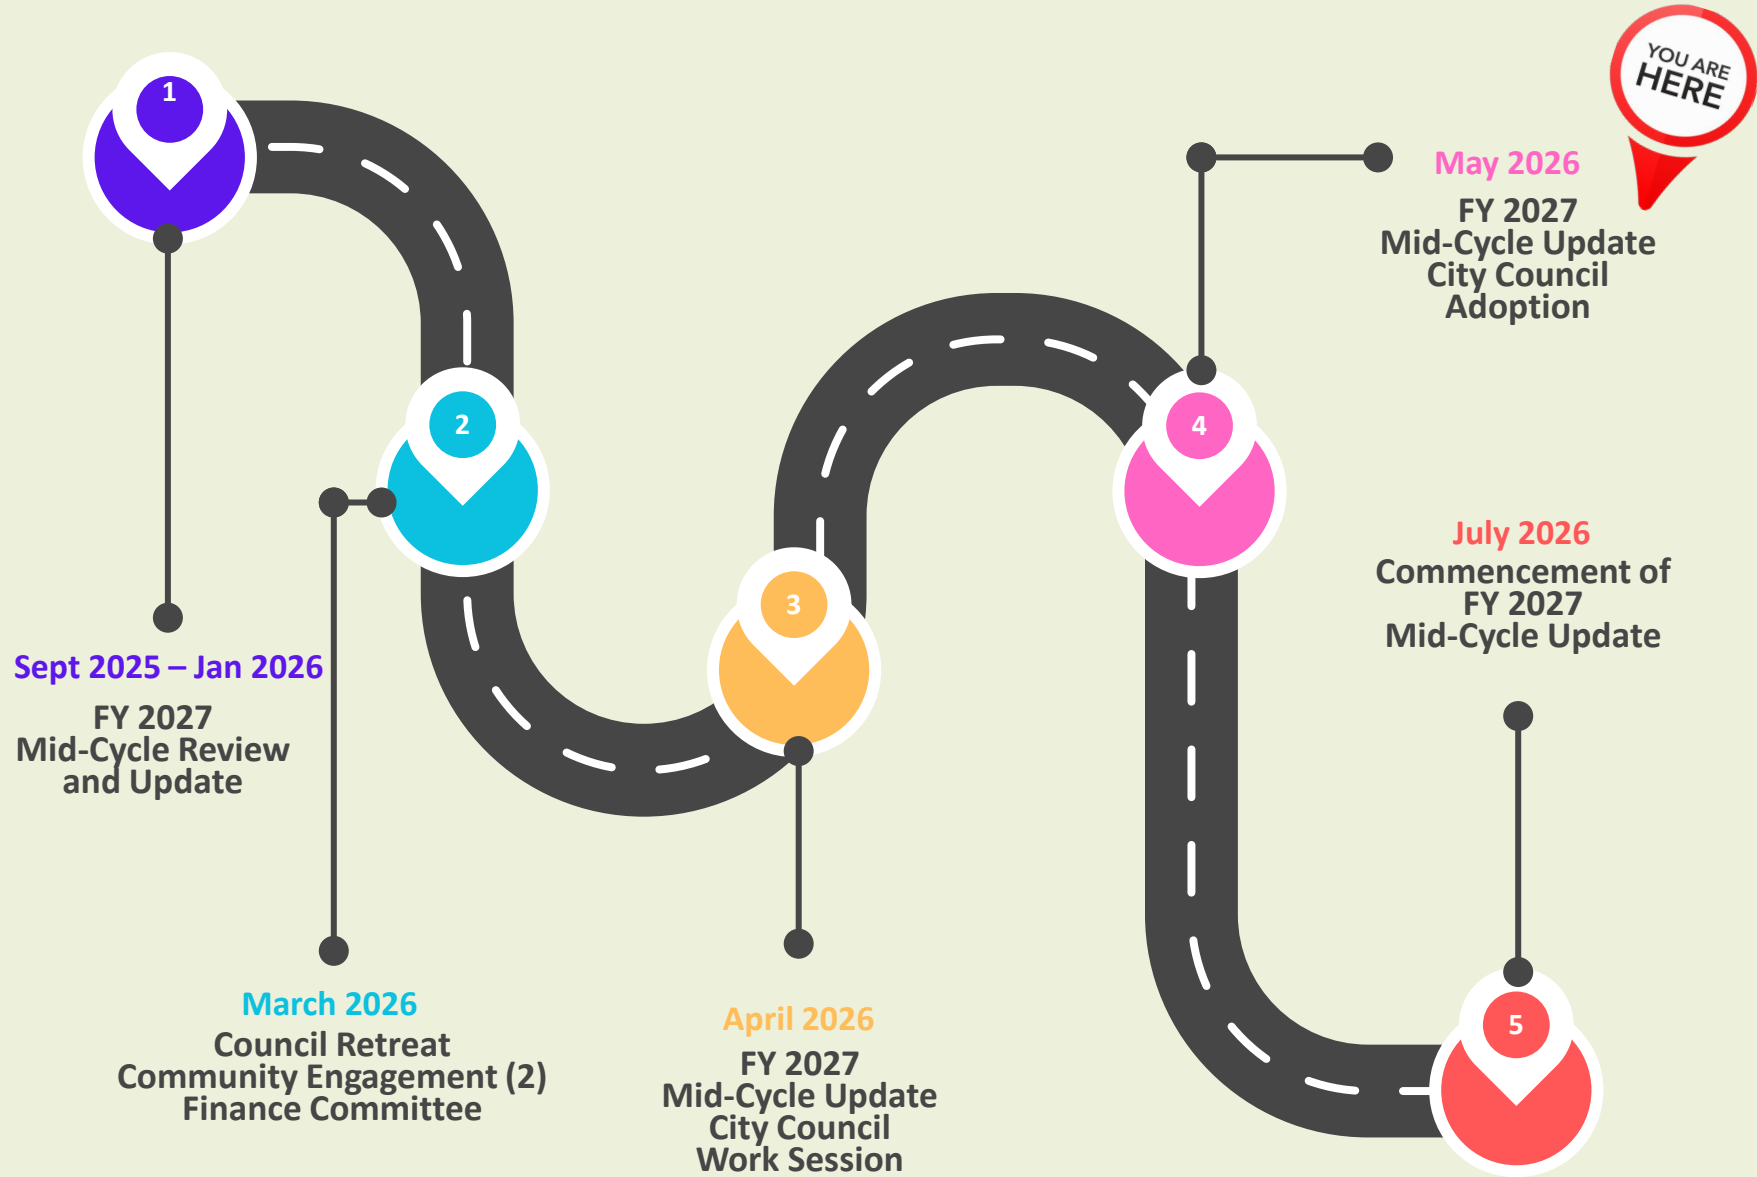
1

2

3

4

5

YOU ARE HERE

Sept 2025 – Jan 2026
FY 2027
Mid-Cycle Review and Update

March 2026
Council Retreat
Community Engagement (2)
Finance Committee

April 2026
FY 2027
Mid-Cycle Update
City Council
Work Session

May 2026
FY 2027
Mid-Cycle Update
City Council
Adoption

July 2026
Commencement of
FY 2027
Mid-Cycle Update